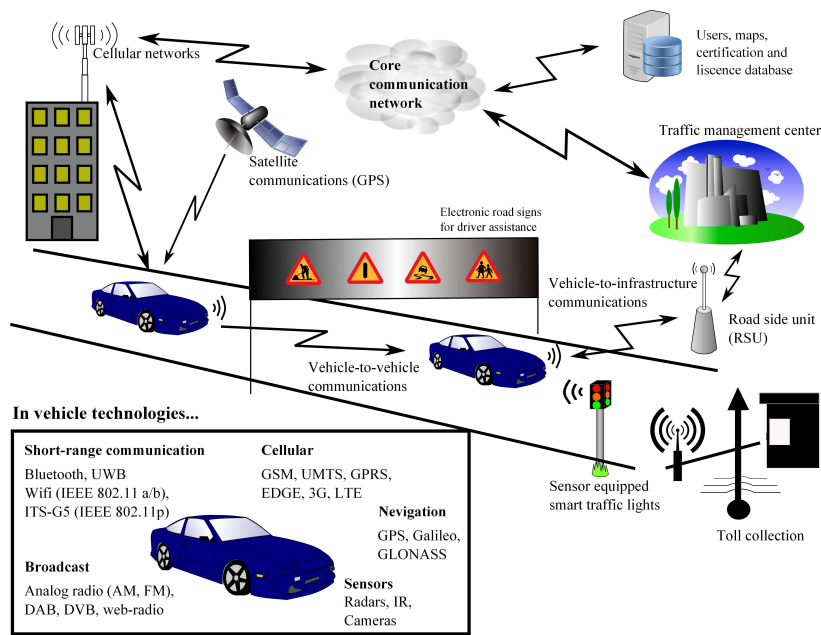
Cellular networks

Core communication network

Users, maps, certification and liscence database

Satellite communications (GPS)

Traffic management center

Electronic road signs for driver assistance

Vehicle-to-infrastructure communications

Road side unit (RSU)

Vehicle-to-vehicle communications

In vehicle technologies...

Short-range communication
Bluetooth, UWB
Wifi (IEEE 802.11 a/b),
ITS-G5 (IEEE 802.11p)

Cellular
GSM, UMTS, GPRS,
EDGE, 3G, LTE

Nevigation
GPS, Galileo,
GLONASS

Broadcast
Analog radio (AM, FM),
DAB, DVB, web-radio

Sensors
Radars, IR,
Cameras

Sensor equipped smart traffic lights

Toll collection